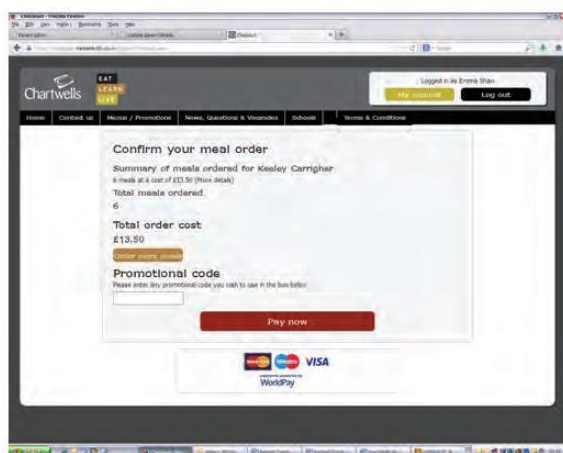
Chartwells
EAT
LEARN
LIVE

Logged in as Emma Shaw
My account
Log out

Home
Contact us
Menus / Promotions
News, Questions & Vacancies
Schools
Terms & Conditions

Confirm your meal order

Summary of meals ordered for Kesley Carrigher
6 meals at a cost of £13.50 (More details)

Total meals ordered
6

Total order cost
£13.50

Order more meals

Promotional code
Please enter any promotional code you wish to use in the box below

Pay now

VISA
WorldPay